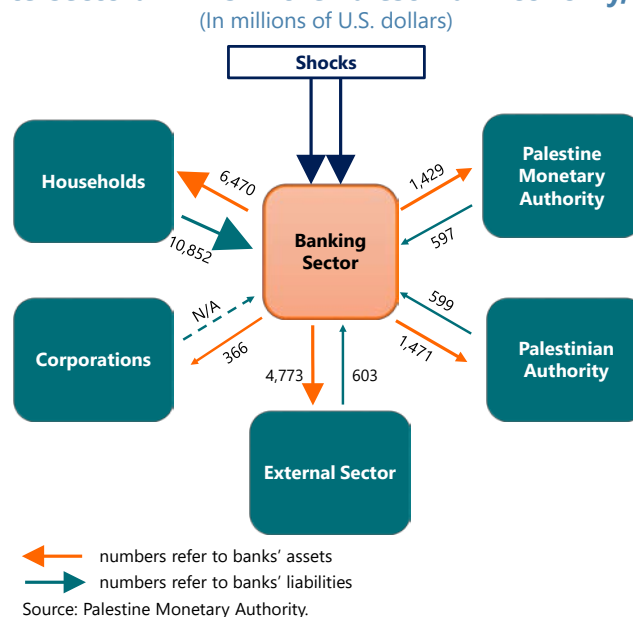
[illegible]

(In millions of U.S. dollars)

Shocks

Households

6,470

10,852

Banking Sector

1,429

597

Palestine Monetary Authority

N/A

366

Corporations

599

1,471

Palestinian Authority

4,773

603

External Sector

numbers refer to banks' assets

numbers refer to banks' liabilities

Source: Palestine Monetary Authority.